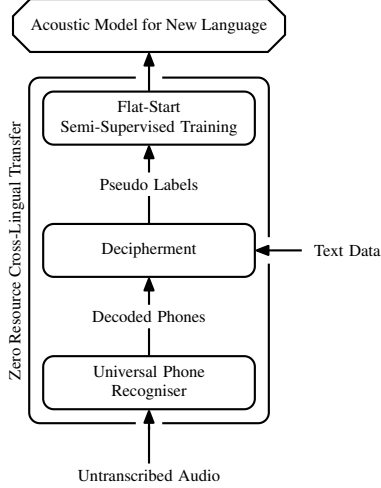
Acoustic Model for New Language

Zero Resource Cross-Lingual Transfer

Flat-Start Semi-Supervised Training

Pseudo Labels

Decipherment

Text Data

Decoded Phones

Universal Phone Recogniser

Untranscribed Audio